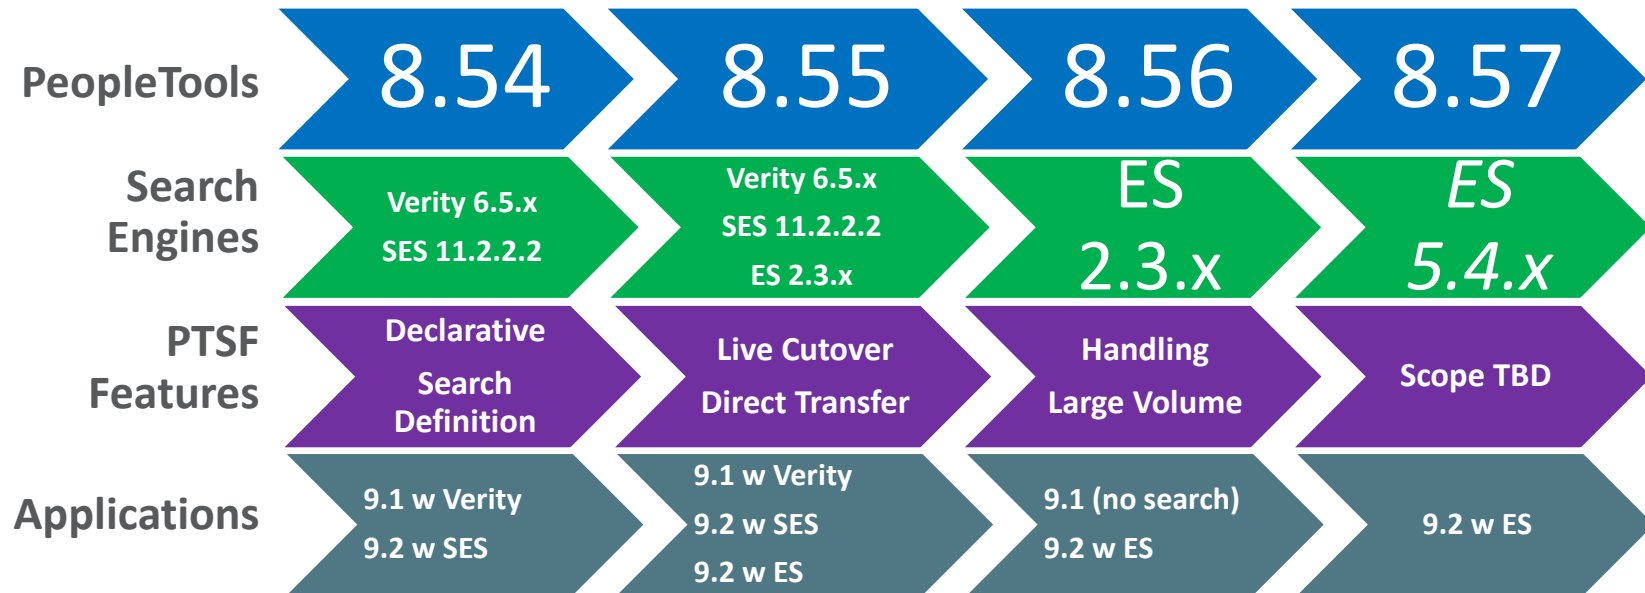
| | | | | |
|---|---|---|---|---|
| PeopleTools | 8.54 | 8.55 | 8.56 | 8.57 |
| Search Engines | Verity 6.5.x<br>SES 11.2.2.2 | Verity 6.5.x<br>SES 11.2.2.2<br>ES 2.3.x | ES<br>2.3.x | ES<br>5.4.x |
| PTSF Features | Declarative<br>Search Definition | Live Cutover<br>Direct Transfer | Handling<br>Large Volume | Scope TBD |
| Applications | 9.1 w Verity<br>9.2 w SES | 9.1 w Verity<br>9.2 w SES<br>9.2 w ES | 9.1 (no search)<br>9.2 w ES | 9.2 w ES |